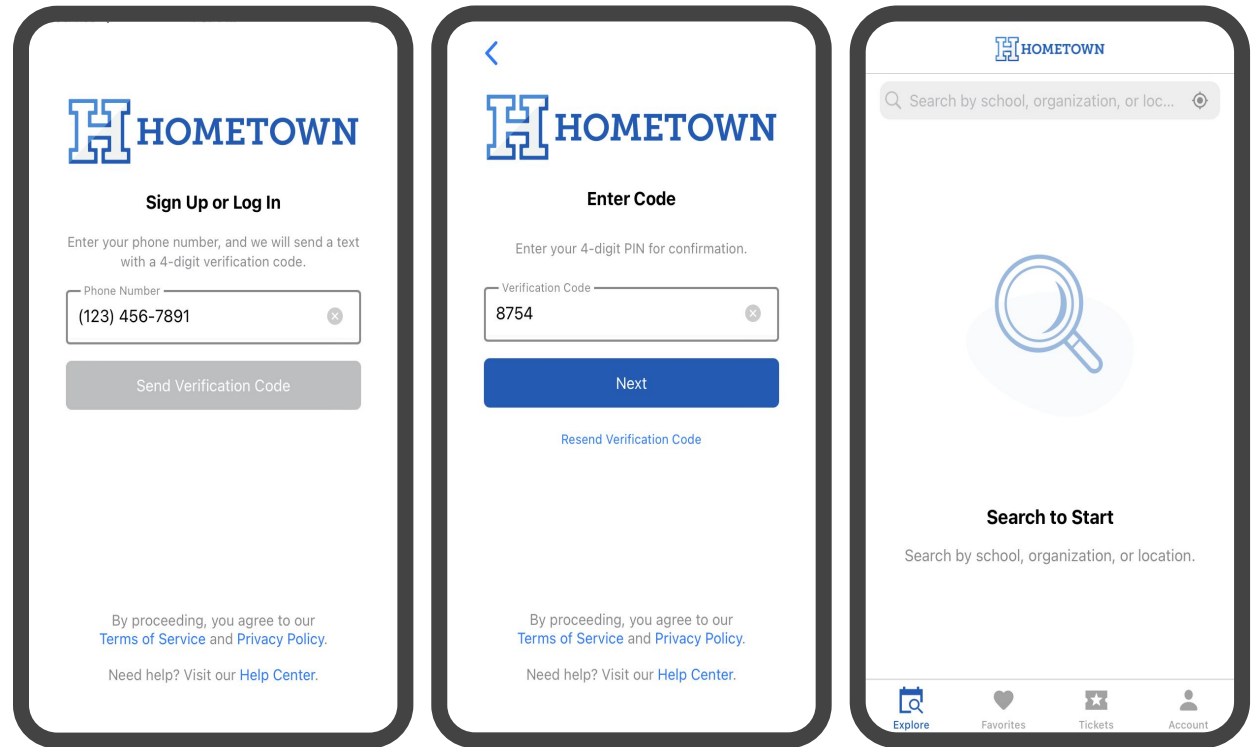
H HOMETOWN

Sign Up or Log In

Enter your phone number, and we will send a text with a 4-digit verification code.

Phone Number
(123) 456-7891

Send Verification Code

By proceeding, you agree to our Terms of Service and Privacy Policy.

Need help? Visit our Help Center.

<

H HOMETOWN

Enter Code

Enter your 4-digit PIN for confirmation.

Verification Code
8754

Next

Resend Verification Code

By proceeding, you agree to our Terms of Service and Privacy Policy.

Need help? Visit our Help Center.

H HOMETOWN

Search by school, organization, or loc...

Search to Start

Search by school, organization, or location.

Explore
Favorites
Tickets
Account